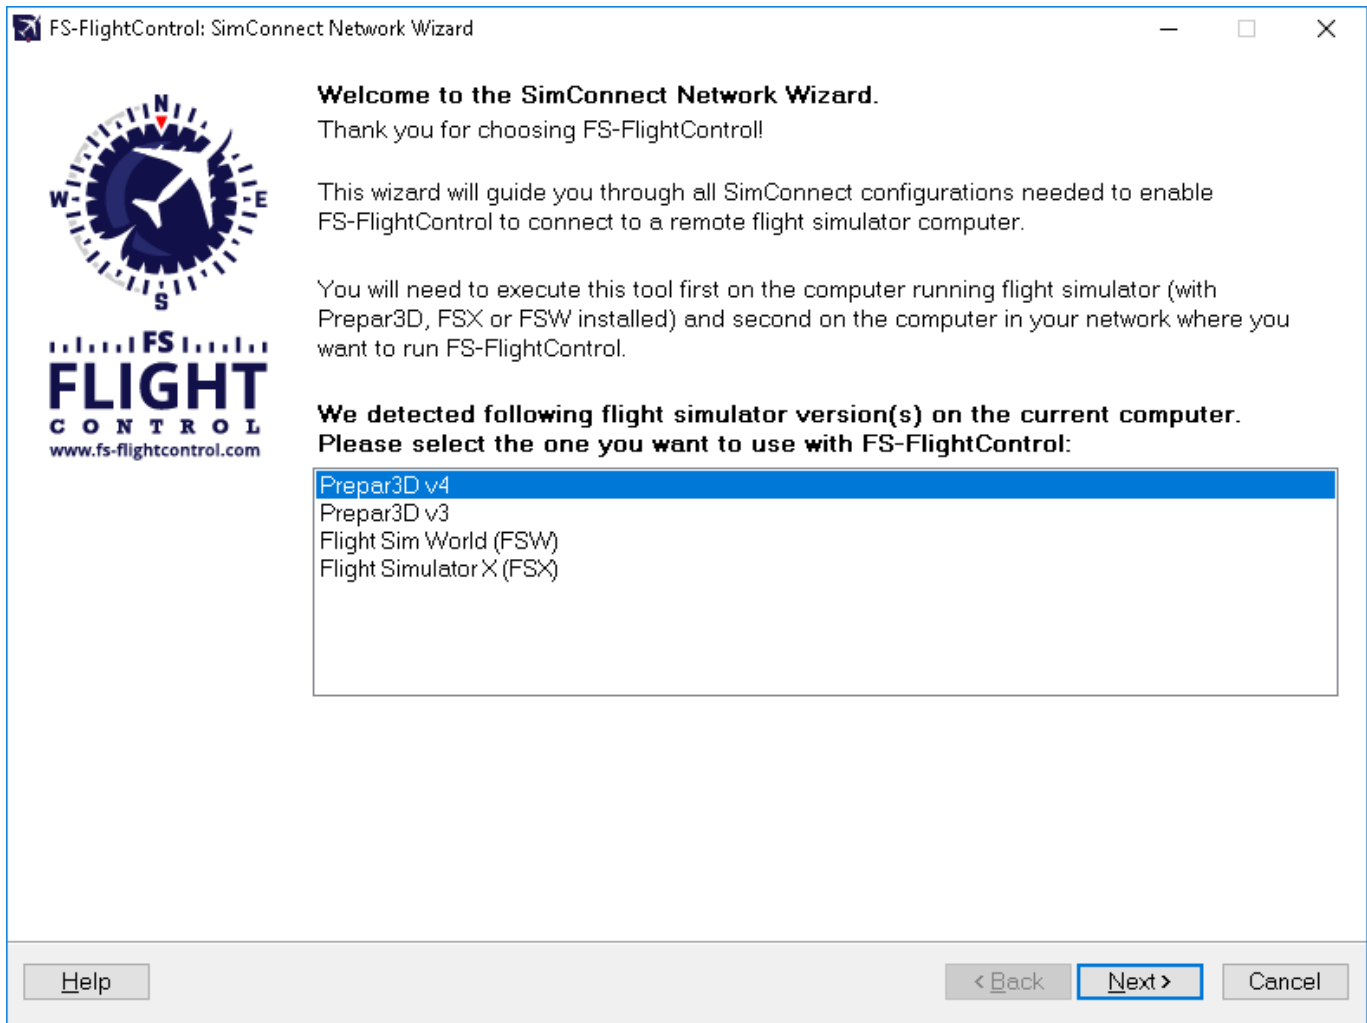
FS-FlightControl: SimConnect Network Wizard

N
W
E
S
FS
FLIGHT
CONTROL
www.fs-flightcontrol.com

Welcome to the SimConnect Network Wizard.
Thank you for choosing FS-FlightControl!

This wizard will guide you through all SimConnect configurations needed to enable FS-FlightControl to connect to a remote flight simulator computer.

You will need to execute this tool first on the computer running flight simulator (with Prepar3D, FSX or FSW installed) and second on the computer in your network where you want to run FS-FlightControl.

We detected following flight simulator version(s) on the current computer.
Please select the one you want to use with FS-FlightControl:

Prepar3D v4
Prepar3D v3
Flight Sim World (FSW)
Flight Simulator X (FSX)

Help
< Back
Next >
Cancel